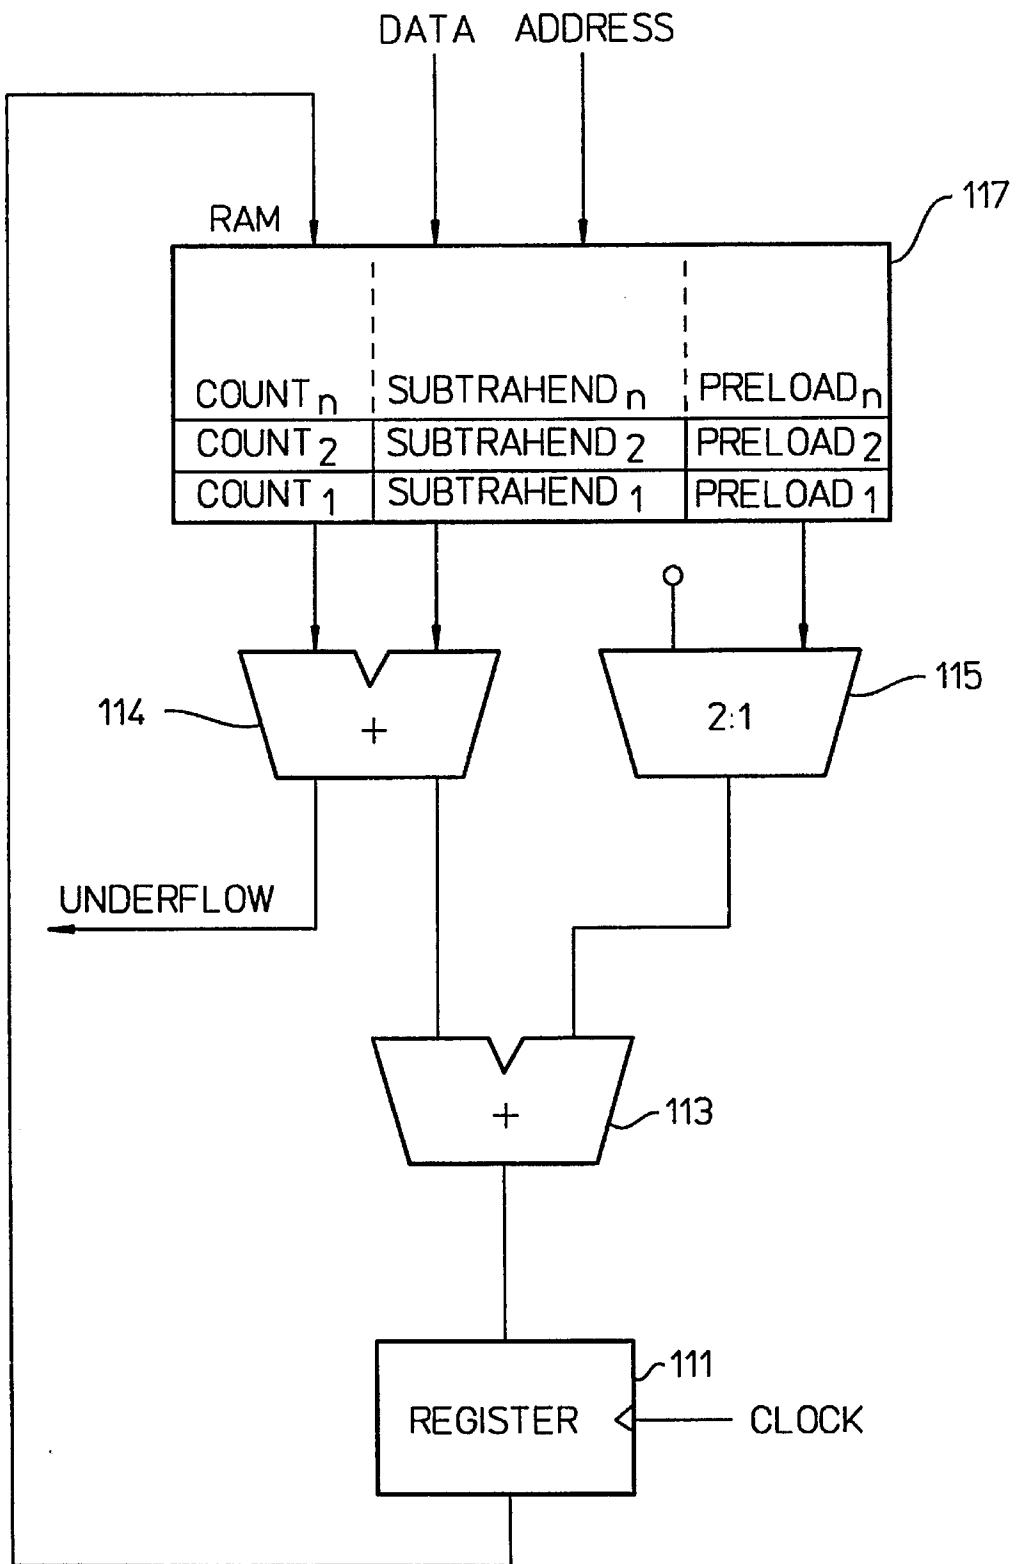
DATA ADDRESS

RAM

117

| $COUNT_n$ | $SUBTRAHEND_n$ | $PRELOAD_n$ |
|---|---|---|
| $COUNT_2$ | $SUBTRAHEND_2$ | $PRELOAD_2$ |
| $COUNT_1$ | $SUBTRAHEND_1$ | $PRELOAD_1$ |

114

+

2:1

115

UNDERFLOW

+

113

111

REGISTER

CLOCK